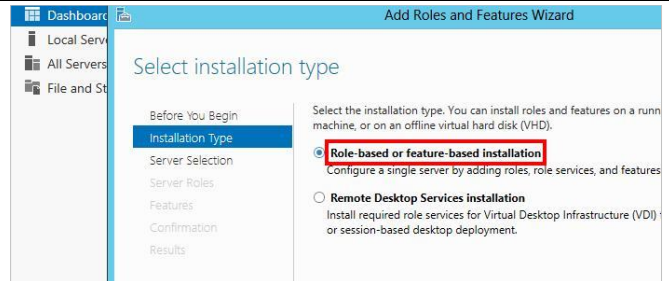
Dashboard
Local Serv
All Servers
File and St

Add Roles and Features Wizard

Select installation type

Before You Begin
Installation Type
Server Selection
Server Roles
Features
Confirmation
Results

Select the installation type. You can install roles and features on a runn machine, or on an offline virtual hard disk (VHD).

Role-based or feature-based installation
Configure a single server by adding roles, role services, and features

Remote Desktop Services installation
Install required role services for Virtual Desktop Infrastructure (VDI) or session-based desktop deployment.